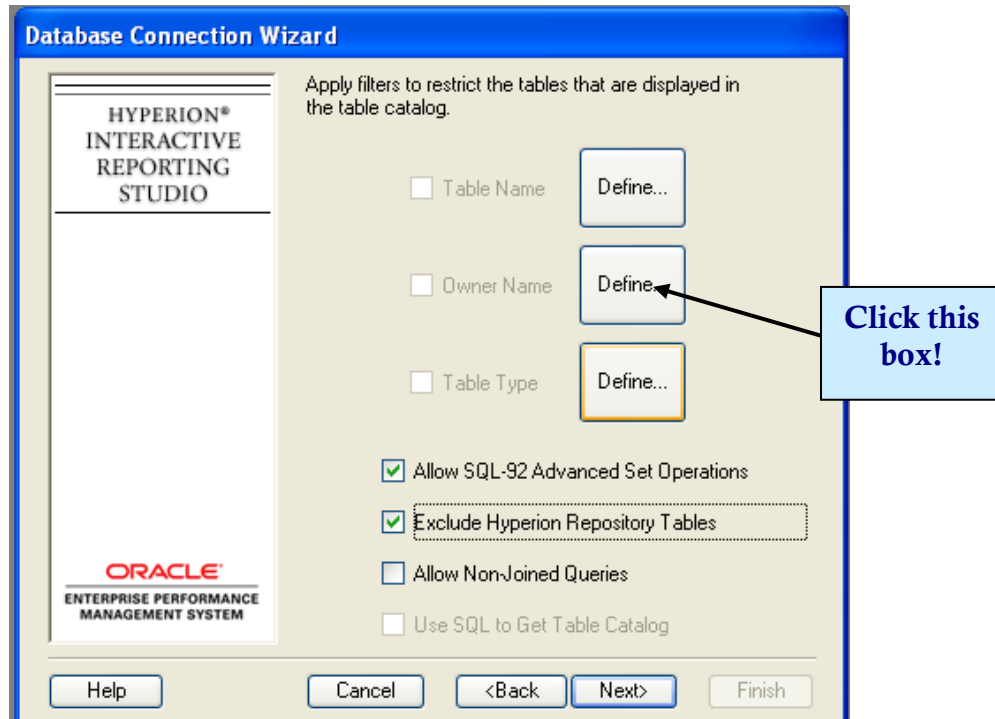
Database Connection Wizard

HYPERION®
INTERACTIVE
REPORTING
STUDIO

Apply filters to restrict the tables that are displayed in the table catalog.

Table Name
Define...

Owner Name
Define...

Click this box!

Table Type
Define...

Allow SQL-92 Advanced Set Operations

Exclude Hyperion Repository Tables

Allow Non-Joined Queries

Use SQL to Get Table Catalog

ORACLE®
ENTERPRISE PERFORMANCE MANAGEMENT SYSTEM

Help
Cancel
<Back
Next>
Finish